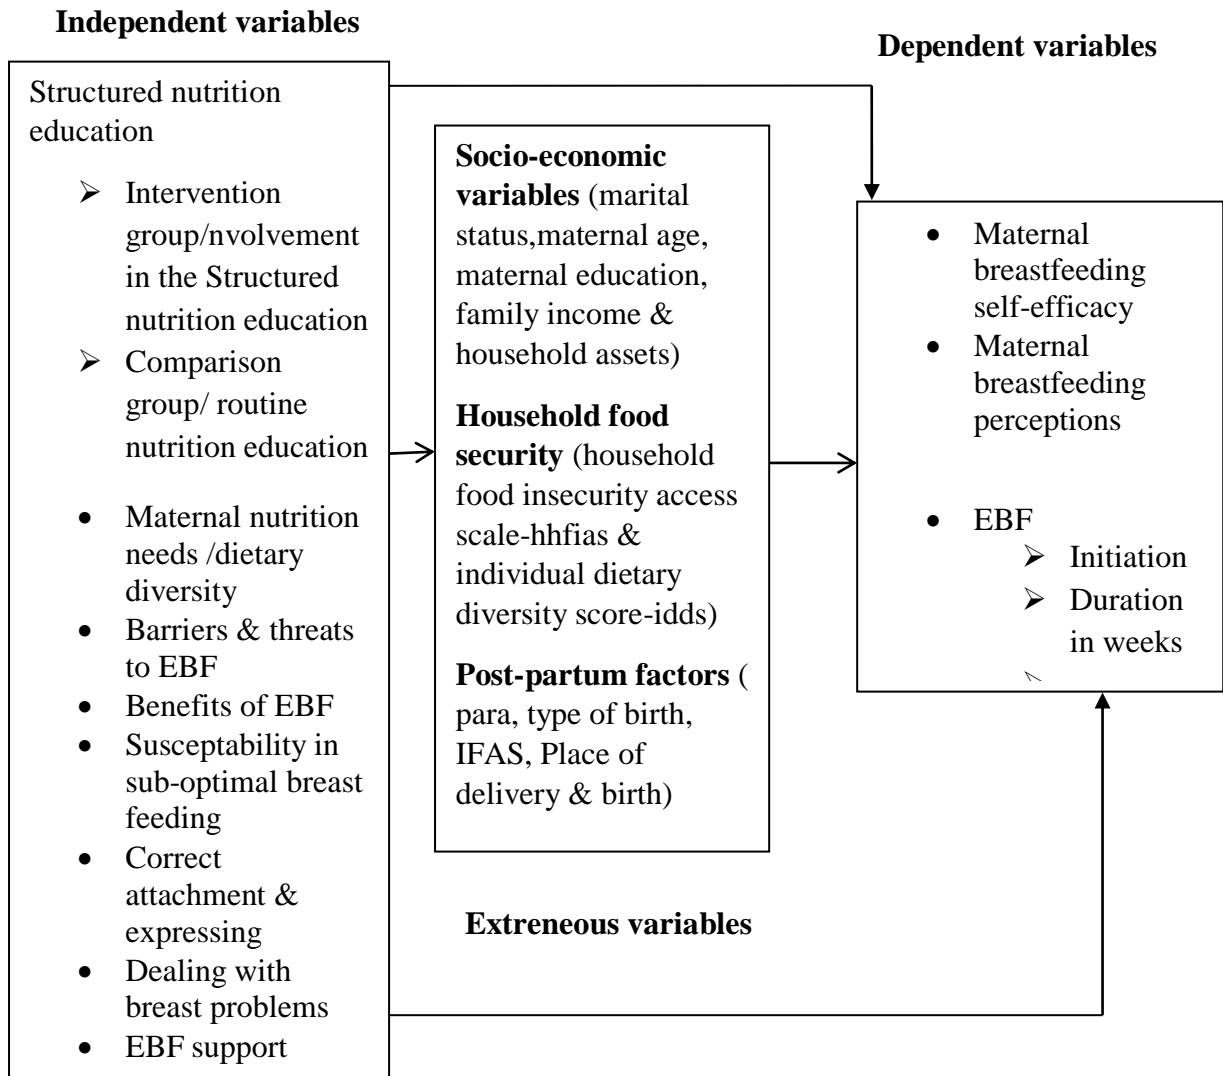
**Independent variables**

**Dependent variables**

Structured nutrition education

- Intervention group/nvolvement in the Structured nutrition education
- Comparison group/ routine nutrition education

- Maternal nutrition needs /dietary diversity
- Barriers & threats to EBF
- Benefits of EBF
- Susceptability in sub-optimal breast feeding
- Correct attachment & expressing
- Dealing with breast problems
- EBF support

**Socio-economic variables** (marital status,maternal age, maternal education, family income & household assets)

**Household food security** (household food insecurity access scale-hhfias & individual dietary diversity score-idds)

**Post-partum factors** ( para, type of birth, IFAS, Place of delivery & birth)

- Maternal breastfeeding self-efficacy
- Maternal breastfeeding perceptions

- EBF
  - Initiation
  - Duration in weeks

**Extreneous variables**